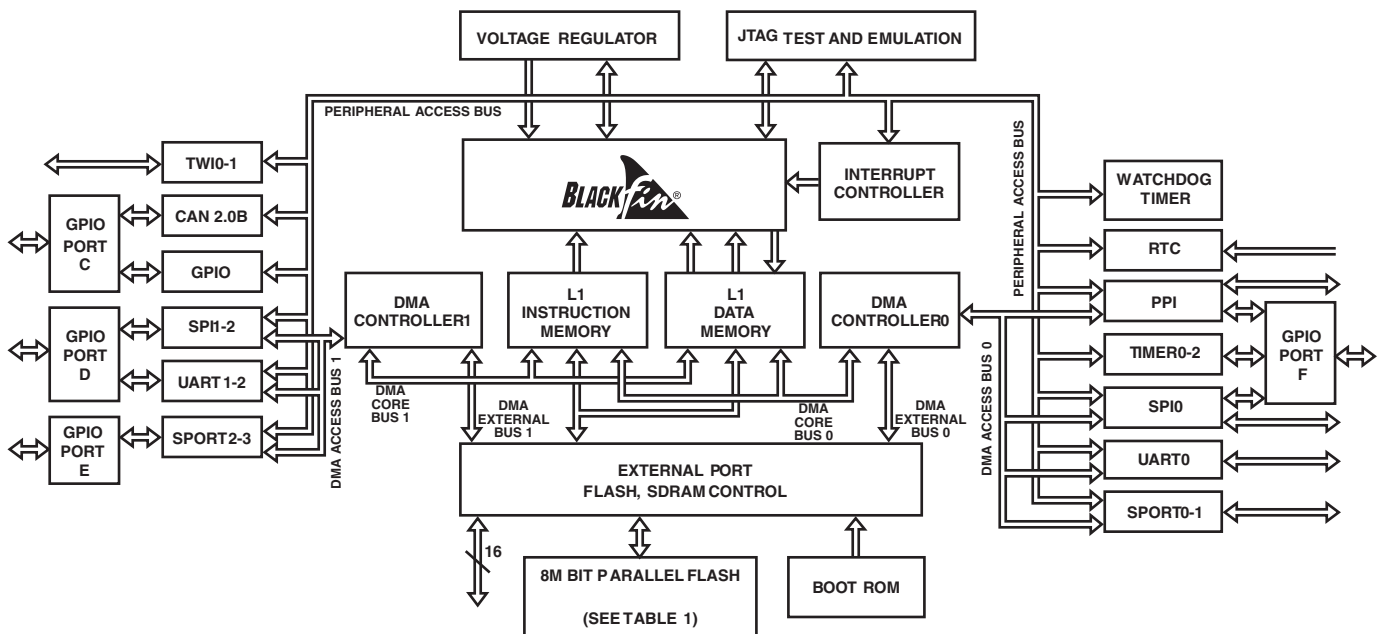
VOLTAGE REGULATOR

JTAG TEST AND EMULATION

PERIPHERAL ACCESS BUS

TWI0-1

GPIO PORT C

CAN 2.0B

GPIO

GPIO PORT D

SPI1-2

UART 1-2

GPIO PORT E

SPORT2-3

DMA ACCESS BUS 1

BLACKfin®

INTERRUPT CONTROLLER

DMA CONTROLLER1

L1 INSTRUCTION MEMORY

L1 DATA MEMORY

DMA CONTROLLER0

DMA CORE BUS 1

DMA EXTERNAL BUS 1

DMA CORE BUS 0

DMA EXTERNAL BUS 0

EXTERNAL PORT
FLASH, SDRAM CONTROL

16

8M BIT PARALLEL FLASH

(SEE TABLE 1)

BOOT ROM

PERIPHERAL ACCESS BUS

WATCHDOG TIMER

RTC

PPI

TIMER0-2

SPI0

UART0

SPORT0-1

GPIO PORT F

DMA ACCESS BUS 0